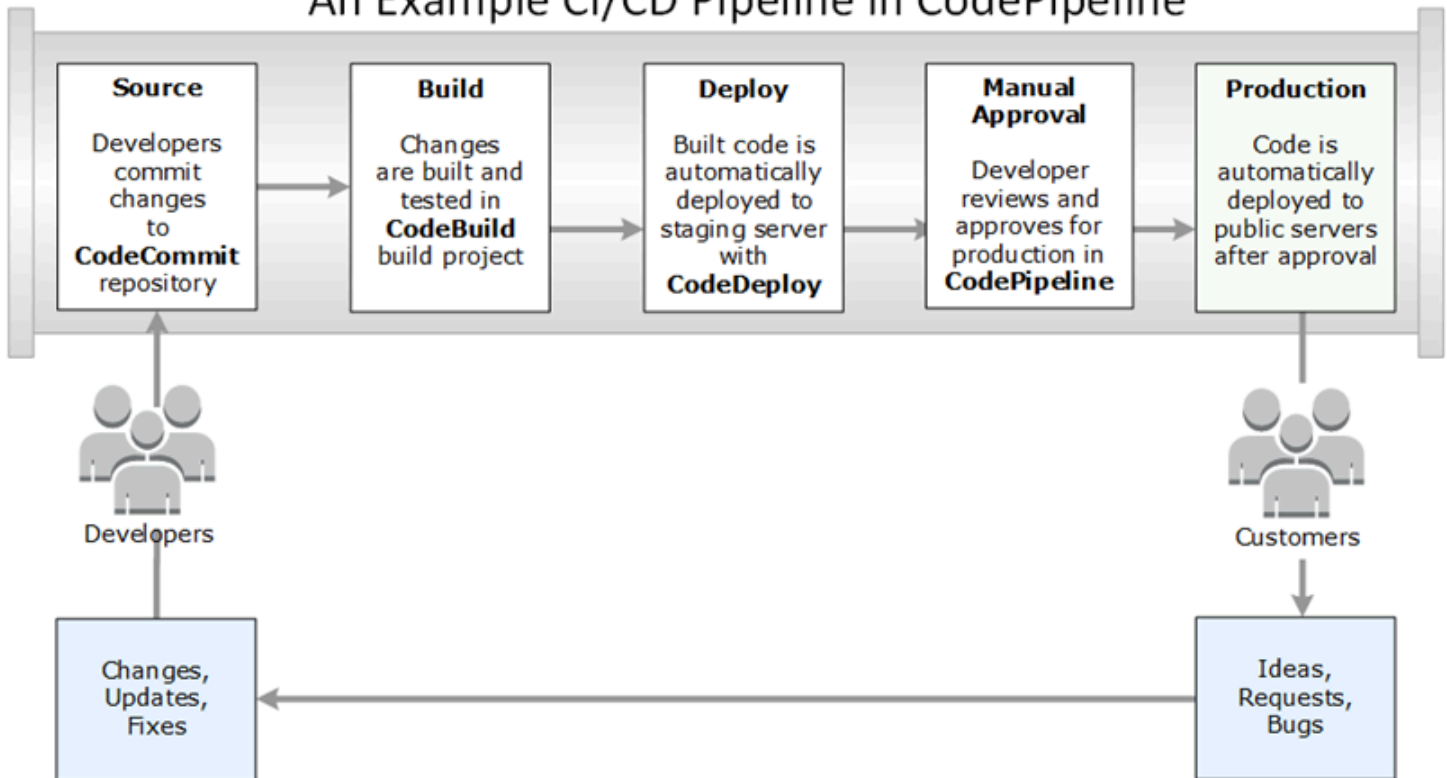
An Example CI/CD Pipeline in CodePipeline

Source

Developers commit changes to **CodeCommit** repository

Build

Changes are built and tested in **CodeBuild** build project

Deploy

Built code is automatically deployed to staging server with **CodeDeploy**

Manual Approval

Developer reviews and approves for production in **CodePipeline**

Production

Code is automatically deployed to public servers after approval

Developers

Customers

Changes, Updates, Fixes

Ideas, Requests, Bugs